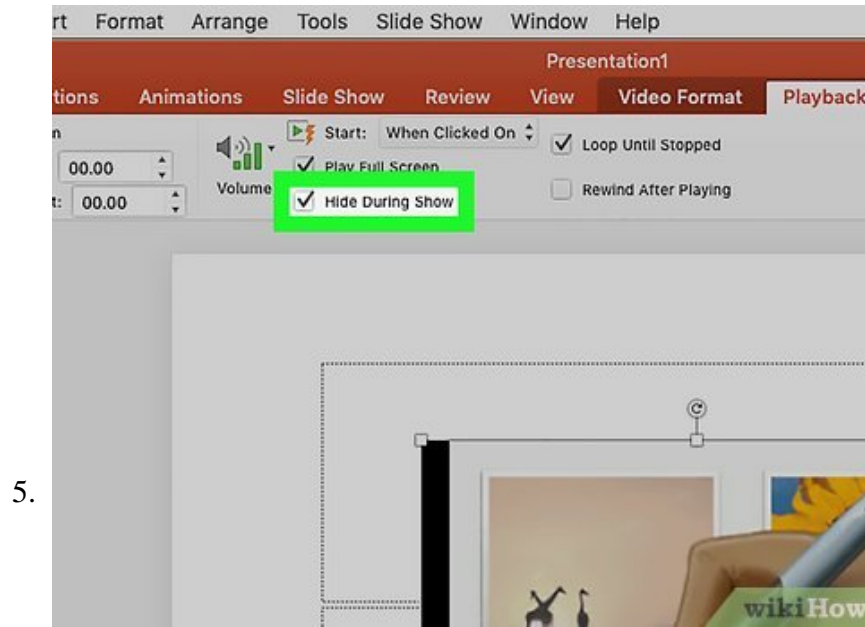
5.

rt Format Arrange Tools Slide Show Window Help

Presentation1

tions Animations Slide Show Review View Video Format Playback

n
00.00
t: 00.00

Volume

Start: When Clicked On

Play Full Screen

Hide During Show

Loop Until Stopped

Rewind After Playing

wikiHow